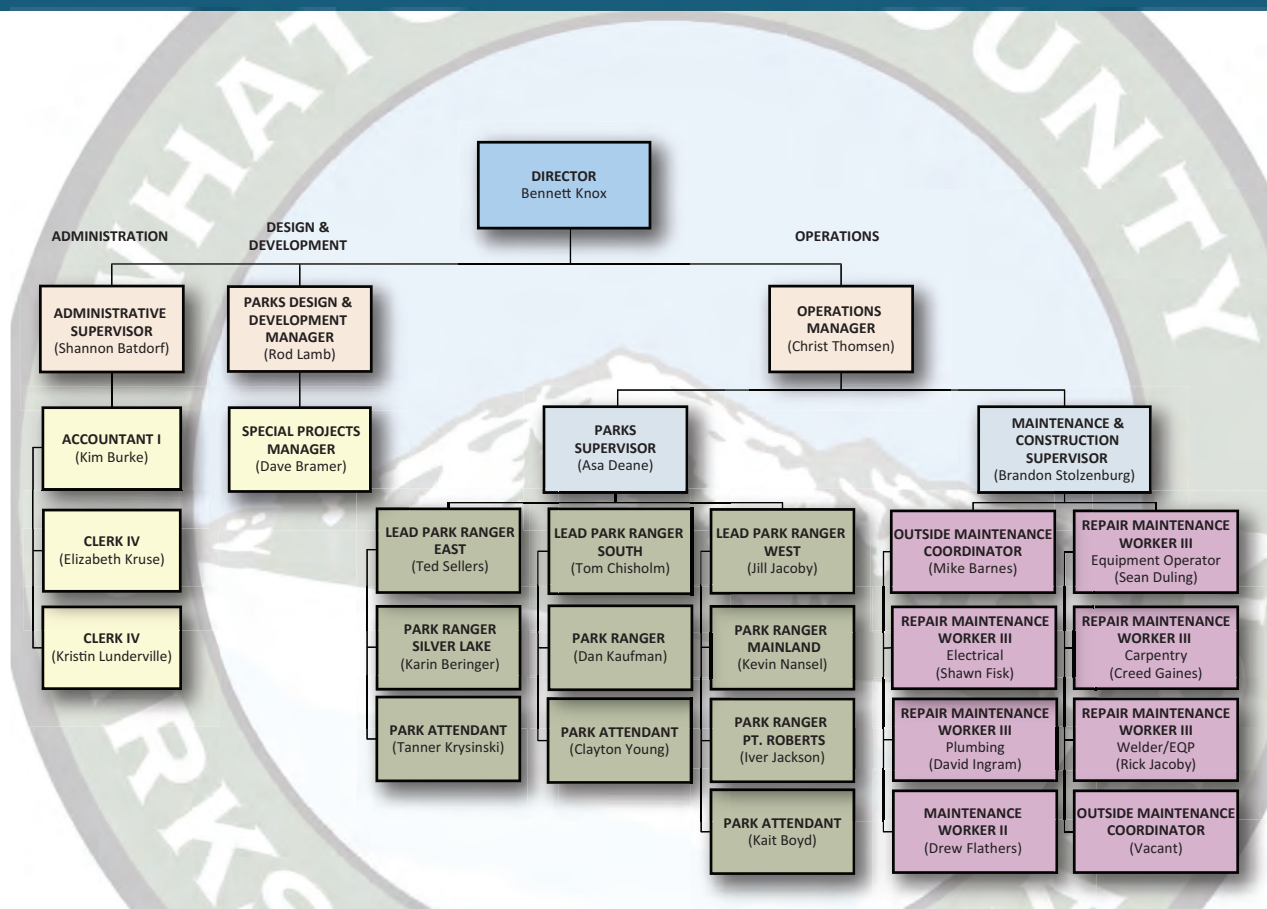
DIRECTOR
Bennett Knox

ADMINISTRATION

DESIGN & DEVELOPMENT

OPERATIONS

ADMINISTRATIVE SUPERVISOR
(Shannon Batdorf)

ACCOUNTANT I
(Kim Burke)

CLERK IV
(Elizabeth Kruse)

CLERK IV
(Kristin Lunderville)

PARKS DESIGN & DEVELOPMENT MANAGER
(Rod Lamb)

SPECIAL PROJECTS MANAGER
(Dave Bramer)

OPERATIONS MANAGER
(Christ Thomsen)

PARKS SUPERVISOR
(Asa Deane)

LEAD PARK RANGER EAST
(Ted Sellers)

PARK RANGER SILVER LAKE
(Karin Beringer)

PARK ATTENDANT
(Tanner Krysinski)

LEAD PARK RANGER SOUTH
(Tom Chisholm)

PARK RANGER
(Dan Kaufman)

PARK ATTENDANT
(Clayton Young)

LEAD PARK RANGER WEST
(Jill Jacoby)

PARK RANGER MAINLAND
(Kevin Nansel)

PARK RANGER PT. ROBERTS
(Iver Jackson)

PARK ATTENDANT
(Kait Boyd)

MAINTENANCE & CONSTRUCTION SUPERVISOR
(Brandon Stolzenburg)

OUTSIDE MAINTENANCE COORDINATOR
(Mike Barnes)

REPAIR MAINTENANCE WORKER III
Electrical
(Shawn Fisk)

REPAIR MAINTENANCE WORKER III
Plumbing
(David Ingram)

MAINTENANCE WORKER II
(Drew Flathers)

REPAIR MAINTENANCE WORKER III
Equipment Operator
(Sean Duling)

REPAIR MAINTENANCE WORKER III
Carpentry
(Creed Gaines)

REPAIR MAINTENANCE WORKER III
Welder/EQP
(Rick Jacoby)

OUTSIDE MAINTENANCE COORDINATOR
(Vacant)